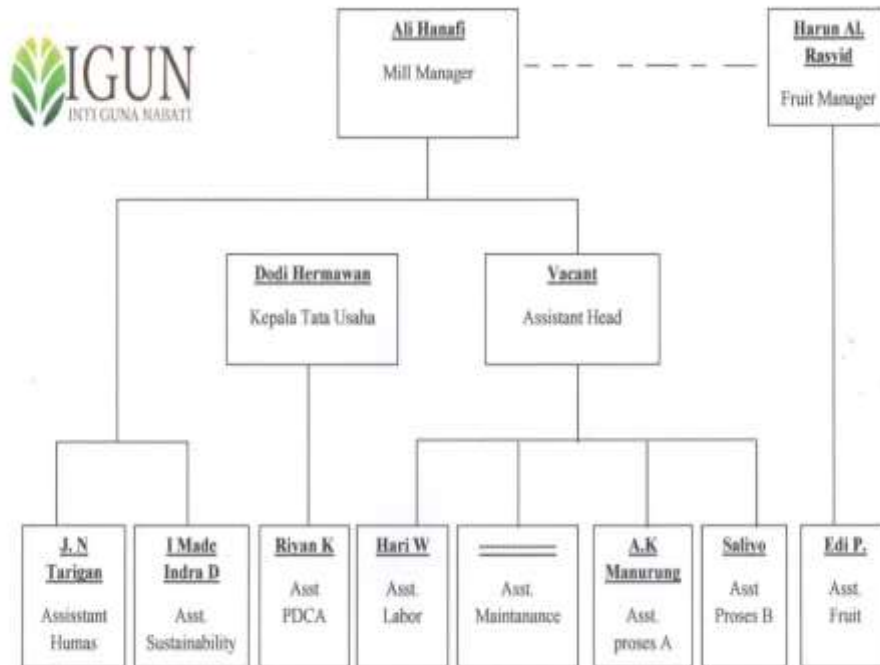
IGUN
INTI GUNA NABATI

Ali Hanafi
Mill Manager

Harun Al. Rasyid
Fruit Manager

Dodi Hermawan
Kepala Tata Usaha

Vacant
Assistant Head

J. N Tarigan
Assisstant Humas

I Made Indra D
Asst. Sustainability

Rivan K
Asst PDCA

Hari W
Asst. Labor

Asst. Maintanance

A.K Manurung
Asst. proses A

Saliyo
Asst Proses B

Edi P.
Asst. Fruit